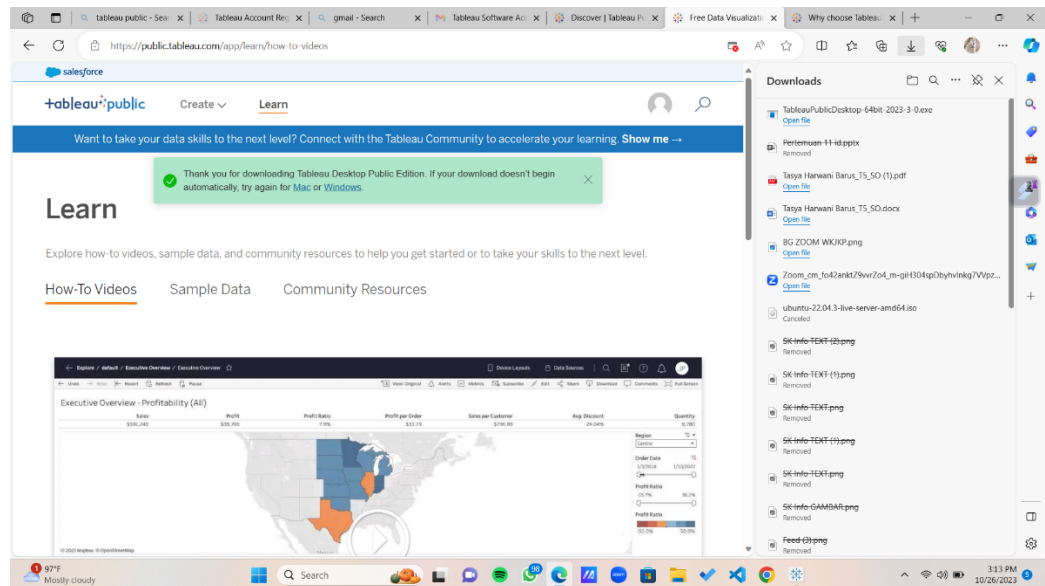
tableau public - Sear | Tableau Account Reg | gmail - Search | Tableau Software Acc | Discover | Tableau Pu | Free Data Visualizati | Why choose Tableau

https://public.tableau.com/app/learn/how-to-videos

salesforce

+tableau+public Create Learn

Want to take your data skills to the next level? Connect with the Tableau Community to accelerate your learning. Show me →

Thank you for downloading Tableau Desktop Public Edition. If your download doesn't begin automatically, try again for Mac or Windows.

Learn

Explore how-to videos, sample data, and community resources to help you get started or to take your skills to the next level.

How-To Videos Sample Data Community Resources

Explore / default / Executive Overview / Executive Overview

Device Layouts Data Sources

Undo Redo Revert Refresh Pause View Original Alerts Metrics Subscribe Edit Share Download Comments Full Screen

Executive Overview - Profitability (All)

| Sales | Profit | Profit Ratio | Profit per Order | Sales per Customer | Avg. Discount | Quantity |
|---|---|---|---|---|---|---|
| $501,240 | $39,755 | 7.9% | $33.79 | $790.00 | 26.04% | 8,780 |

Region Central
Order Date
Profit Ratio
Profit Ratio

© 2023 Mapbox © OpenStreetMap

Downloads

TableauPublicDesktop-64bit-2023-3-0.exe
Open file

Pertemuan 11 id.pptx
Removed

Tasya Harwani Barus_TS_SO (1).pdf
Open file

Tasya Harwani Barus_TS_SO.docx
Open file

BG ZOOM WKJKP.png
Open file

Zoom_cm_fo42ankt29vvrZo4_m-giH304spObyhvinkg7VVpz...
Open file

ubuntu-22.04.3-live-server-amd64.iso
Canceled

SK Info TEXT (2).png
Removed

SK Info TEXT (1).png
Removed

SK Info TEXT.png
Removed

SK Info TEXT (1).png
Removed

SK Info TEXT.png
Removed

SK Info GAMBAR.png
Removed

Feed (3).png
Removed

97°F
Mostly cloudy

Search

3:13 PM
10/26/2023